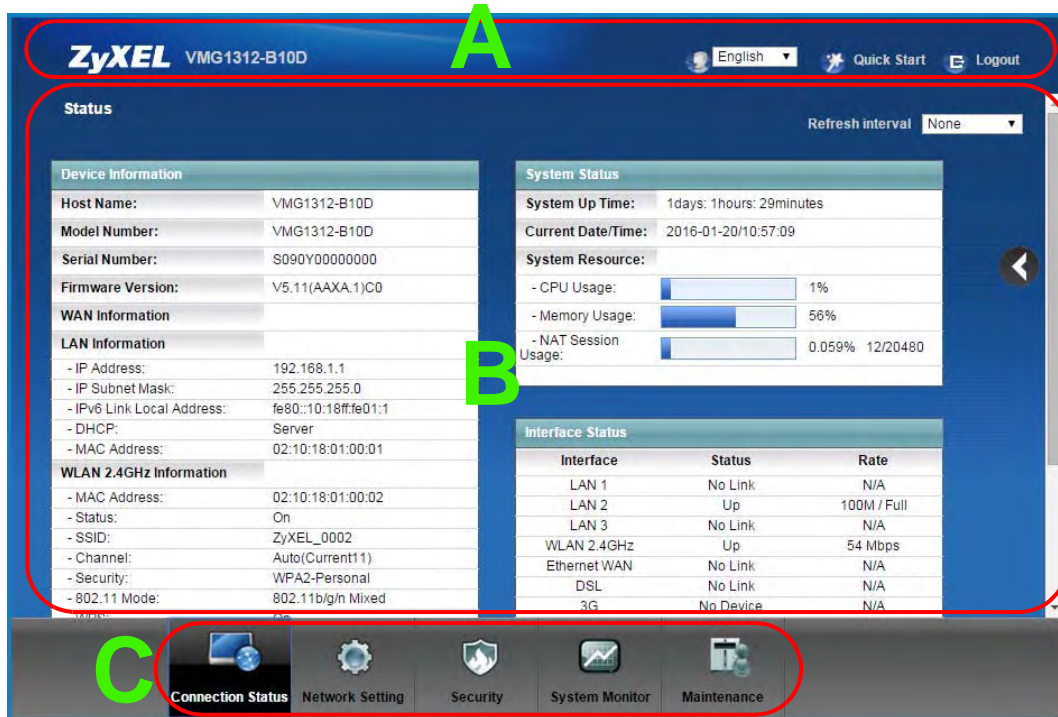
ZyXEL VMG1312-B10D

A

English ▼ Quick Start Logout

Status

Refresh interval None ▼

Device Information

| Host Name: | VMG1312-B10D |
|---|---|
| Model Number: | VMG1312-B10D |
| Serial Number: | S090Y00000000 |
| Firmware Version: | V5.11(AAXA.1)C0 |
| WAN Information | |
| LAN Information | |
| - IP Address: | 192.168.1.1 |
| - IP Subnet Mask: | 255.255.255.0 |
| - IPv6 Link Local Address: | fe80::10:18ff:fe01:1 |
| - DHCP: | Server |
| - MAC Address: | 02:10:18:01:00:01 |
| WLAN 2.4GHz Information | |
| - MAC Address: | 02:10:18:01:00:02 |
| - Status: | On |
| - SSID: | ZyXEL_0002 |
| - Channel: | Auto(Current11) |
| - Security: | WPA2-Personal |
| - 802.11 Mode: | 802.11b/g/n Mixed |

System Status

| System Up Time: | 1days: 1hours: 29minutes |
|---|---|
| Current Date/Time: | 2016-01-20/10:57:09 |
| System Resource: | |
| - CPU Usage: | 1% |
| - Memory Usage: | 56% |
| - NAT Session Usage: | 0.059% 12/20480 |

B

Interface Status

| Interface | Status | Rate |
|---|---|---|
| LAN 1 | No Link | N/A |
| LAN 2 | Up | 100M / Full |
| LAN 3 | No Link | N/A |
| WLAN 2.4GHz | Up | 54 Mbps |
| Ethernet WAN | No Link | N/A |
| DSL | No Link | N/A |
| 3G | No Device | N/A |

C

Connection Status Network Setting Security System Monitor Maintenance